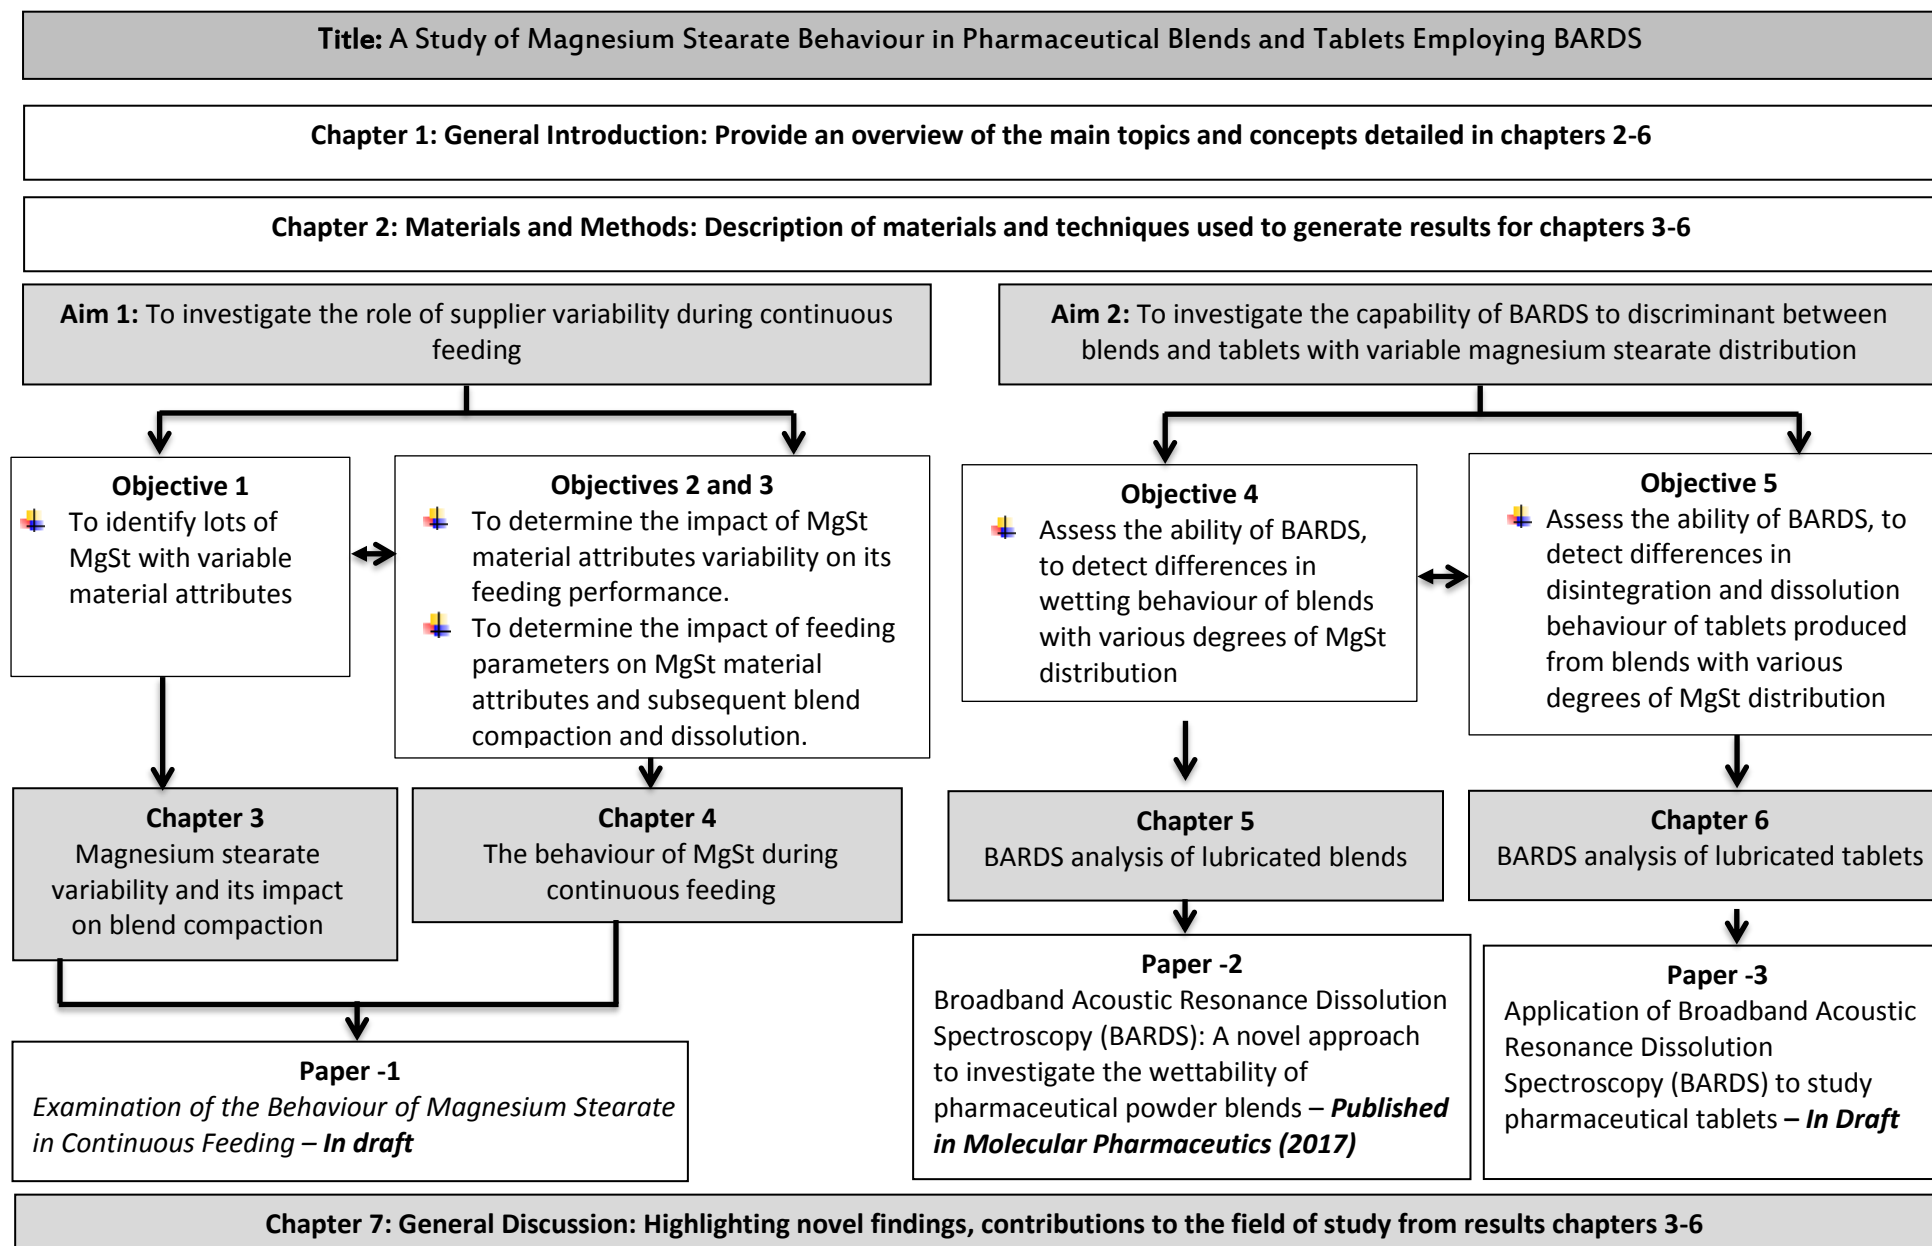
**Title:** A Study of Magnesium Stearate Behaviour in Pharmaceutical Blends and Tablets Employing BARDS

**Chapter 1: General Introduction: Provide an overview of the main topics and concepts detailed in chapters 2-6**

**Chapter 2: Materials and Methods: Description of materials and techniques used to generate results for chapters 3-6**

**Aim 1:** To investigate the role of supplier variability during continuous feeding

**Aim 2:** To investigate the capability of BARDS to discriminant between blends and tablets with variable magnesium stearate distribution

**Objective 1**
- To identify lots of MgSt with variable material attributes

**Objectives 2 and 3**
- To determine the impact of MgSt material attributes variability on its feeding performance.
- To determine the impact of feeding parameters on MgSt material attributes and subsequent blend compaction and dissolution.

**Objective 4**
- Assess the ability of BARDS, to detect differences in wetting behaviour of blends with various degrees of MgSt distribution

**Objective 5**
- Assess the ability of BARDS, to detect differences in disintegration and dissolution behaviour of tablets produced from blends with various degrees of MgSt distribution

**Chapter 3**
Magnesium stearate variability and its impact on blend compaction

**Chapter 4**
The behaviour of MgSt during continuous feeding

**Chapter 5**
BARDS analysis of lubricated blends

**Chapter 6**
BARDS analysis of lubricated tablets

**Paper -2**
Broadband Acoustic Resonance Dissolution Spectroscopy (BARDS): A novel approach to investigate the wettability of pharmaceutical powder blends – ***Published in Molecular Pharmaceutics (2017)***

**Paper -3**
Application of Broadband Acoustic Resonance Dissolution Spectroscopy (BARDS) to study pharmaceutical tablets **– *In Draft***

**Paper -1**
*Examination of the Behaviour of Magnesium Stearate in Continuous Feeding –* ***In draft***

**Chapter 7: General Discussion: Highlighting novel findings, contributions to the field of study from results chapters 3-6**